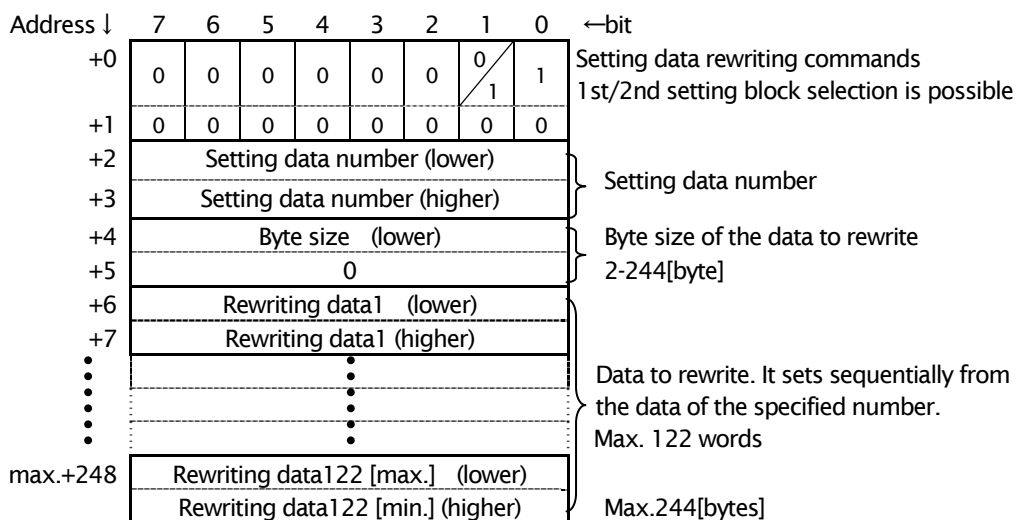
| Address ↓ | 7 | 6 | 5 | 4 | 3 | 2 | 1 | 0 | ←bit |
|---|---|---|---|---|---|---|---|---|---|
| +0 | 0 | 0 | 0 | 0 | 0 | 0 | 0/1 | 1 | Setting data rewriting commands 1st/2nd setting block selection is possible |
| +1 | 0 | 0 | 0 | 0 | 0 | 0 | 0 | 0 | |
| +2 | Setting data number (lower) | | | | | | | | Setting data number |
| +3 | Setting data number (higher) | | | | | | | | |
| +4 | Byte size (lower) | | | | | | | | Byte size of the data to rewrite 2-244[byte] |
| +5 | 0 | | | | | | | | |
| +6 | Rewriting data1 (lower) | | | | | | | | Data to rewrite. It sets sequentially from the data of the specified number. Max. 122 words |
| +7 | Rewriting data1 (higher) | | | | | | | | |
| • | • | | | | | | | | |
| max.+248 | Rewriting data122 [max.] (lower) | | | | | | | | |
| | Rewriting data122 [min.] (higher) | | | | | | | | Max.244[bytes] |